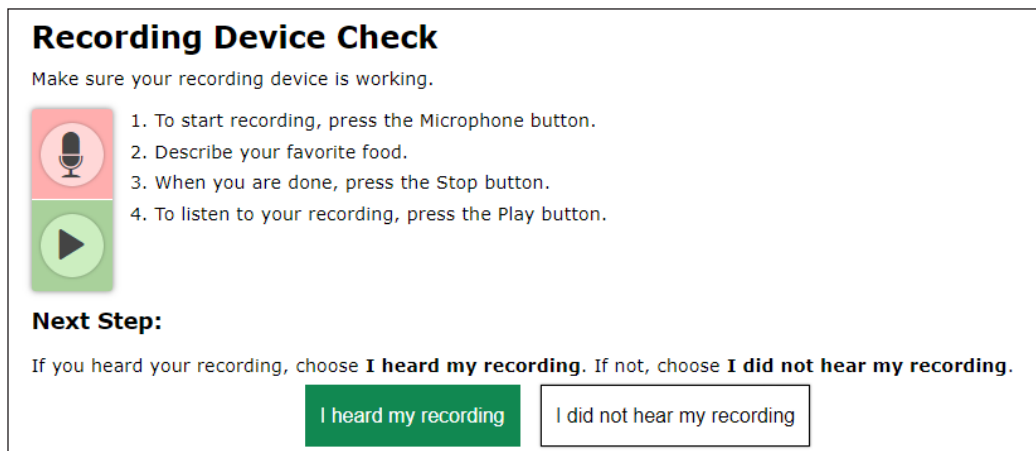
Recording Device Check

Make sure your recording device is working.

1. To start recording, press the Microphone button.
2. Describe your favorite food.
3. When you are done, press the Stop button.
4. To listen to your recording, press the Play button.

Next Step:

If you heard your recording, choose **I heard my recording**. If not, choose **I did not hear my recording**.

I heard my recording

I did not hear my recording